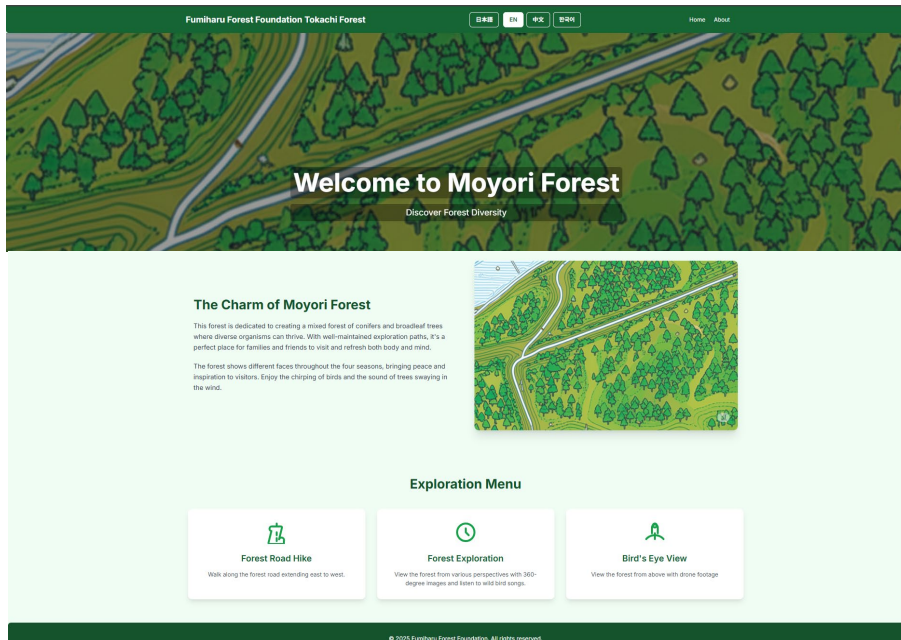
Fumiharu Forest Foundation Tokachi Forest

日本語 EN 中文 한국어

Home About

Welcome to Moyori Forest

Discover Forest Diversity

The Charm of Moyori Forest

This forest is dedicated to creating a mixed forest of conifers and broadleaf trees where diverse organisms can thrive. With well-maintained exploration paths, it's a perfect place for families and friends to visit and refresh both body and mind.

The forest shows different faces throughout the four seasons, bringing peace and inspiration to visitors. Enjoy the chirping of birds and the sound of trees swaying in the wind.

Exploration Menu

Forest Road Hike

Walk along the forest road extending east to west.

Forest Exploration

View the forest from various perspectives with 360-degree images and listen to wild bird songs.

Bird's Eye View

View the forest from above with drone footage

© 2025 Fumiharu Forest Foundation. All rights reserved.